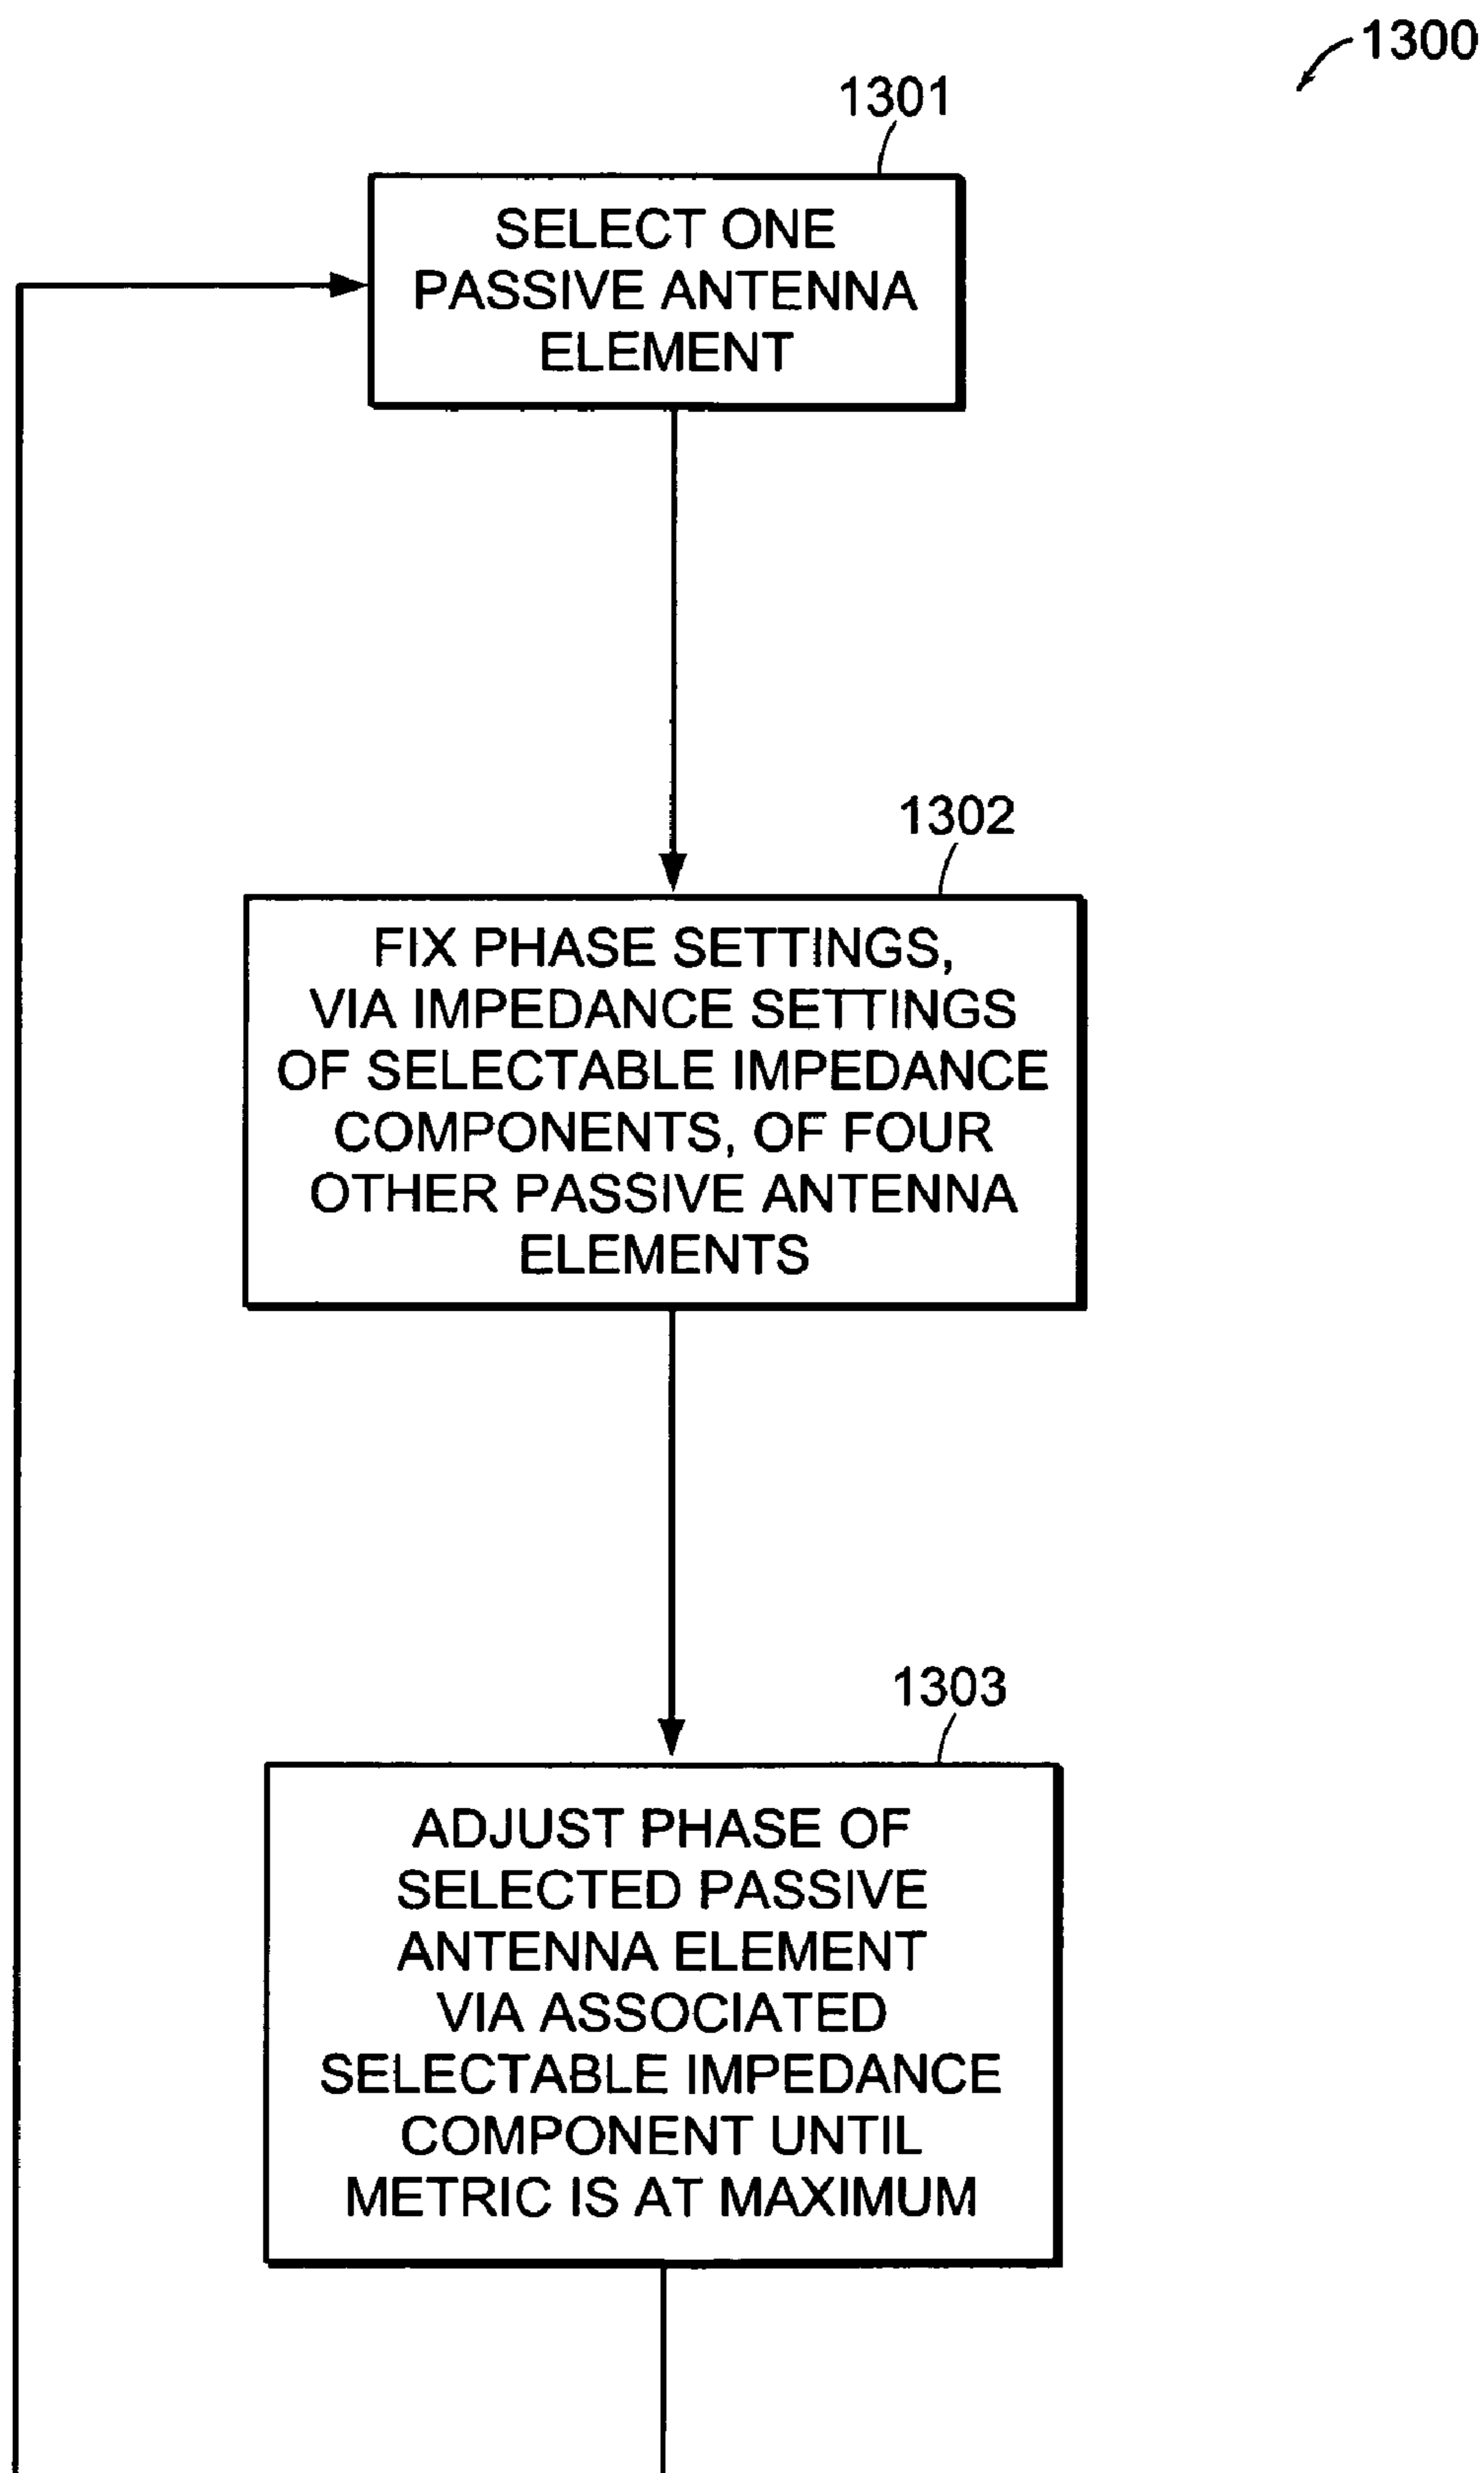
1300

1301

SELECT ONE PASSIVE ANTENNA ELEMENT

1302

FIX PHASE SETTINGS, VIA IMPEDANCE SETTINGS OF SELECTABLE IMPEDANCE COMPONENTS, OF FOUR OTHER PASSIVE ANTENNA ELEMENTS

1303

ADJUST PHASE OF SELECTED PASSIVE ANTENNA ELEMENT VIA ASSOCIATED SELECTABLE IMPEDANCE COMPONENT UNTIL METRIC IS AT MAXIMUM